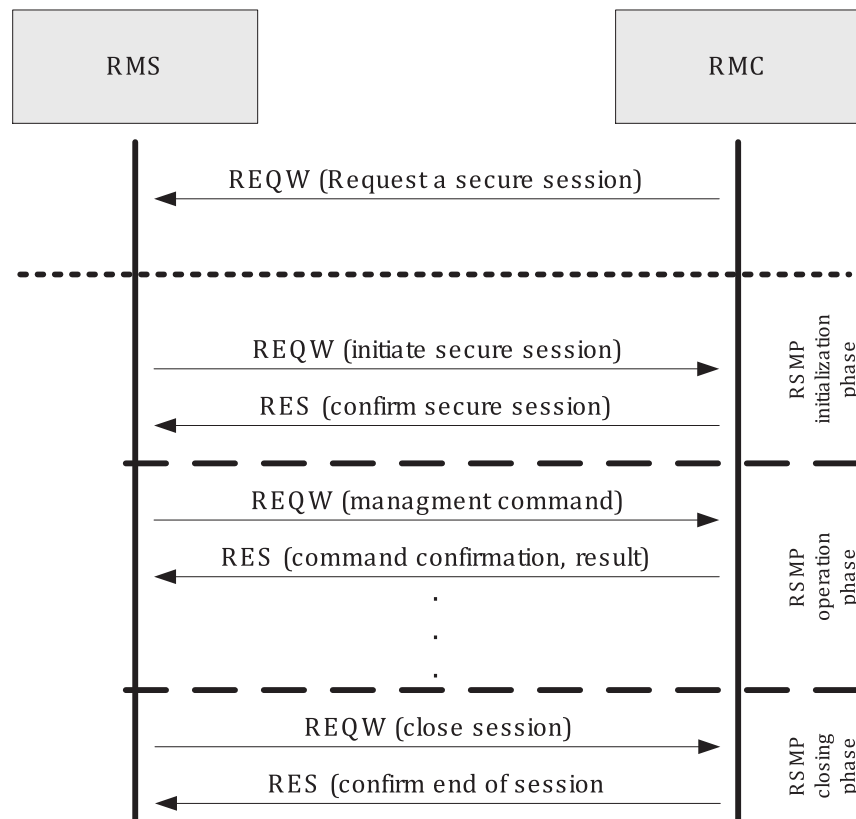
RMS

RMC

REQW (Request a secure session)

REQW (initiate secure session)

RES (confirm secure session)

RSMP initialization phase

REQW (managment command)

RES (command confirmation, result)

.
.
.

RSMP operation phase

REQW (close session)

RES (confirm end of session

RSMP closing phase